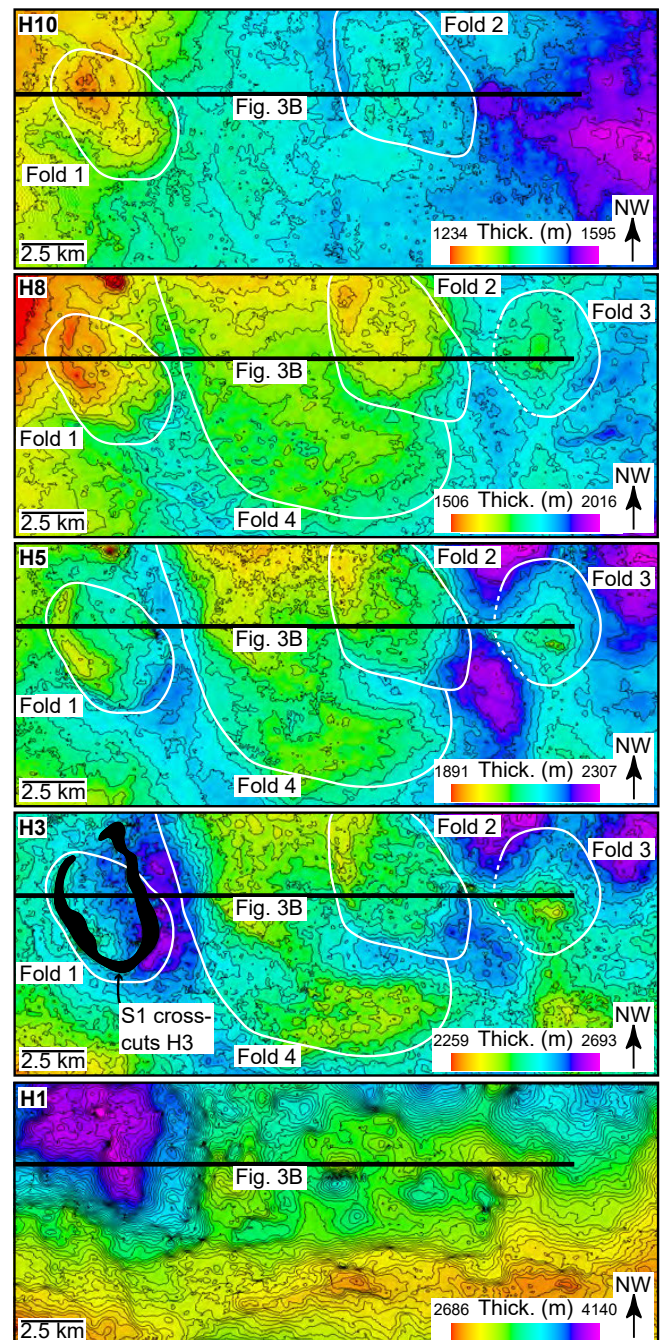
H10

Fold 2

Fig. 3B

Fold 1

1234 Thick. (m) 1595

NW

2.5 km

H8

Fold 2

Fold 3

Fig. 3B

Fold 1

1506 Thick. (m) 2016

NW

2.5 km

Fold 4

H5

Fold 2

Fold 3

Fig. 3B

Fold 1

1891 Thick. (m) 2307

NW

2.5 km

Fold 4

H3

Fold 2

Fold 3

Fig. 3B

Fold 1

S1 crosscuts H3

2259 Thick. (m) 2693

NW

2.5 km

Fold 4

H1

Fig. 3B

NW

2686 Thick. (m) 4140

2.5 km